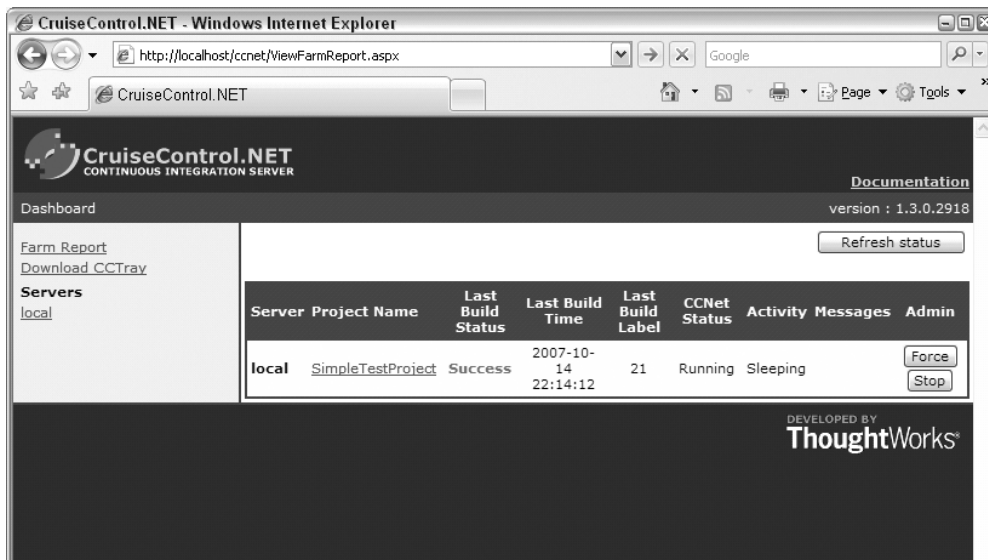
CruiseControl.NET - Windows Internet Explorer

http://localhost/ccnet/ViewFarmReport.aspx

Google

CruiseControl.NET

Page ▾ Tools ▾

CruiseControl.NET
CONTINUOUS INTEGRATION SERVER

Documentation

Dashboard

version : 1.3.0.2918

Farm Report
Download CCTray

Servers
local

Refresh status

| Server | Project Name | Last Build Status | Last Build Time | Last Build Label | CCNet Status | Activity | Messages | Admin |
|---|---|---|---|---|---|---|---|---|
| local | SimpleTestProject | Success | 2007-10-14 22:14:12 | 21 | Running | Sleeping | | Force Stop |

DEVELOPED BY
ThoughtWorks